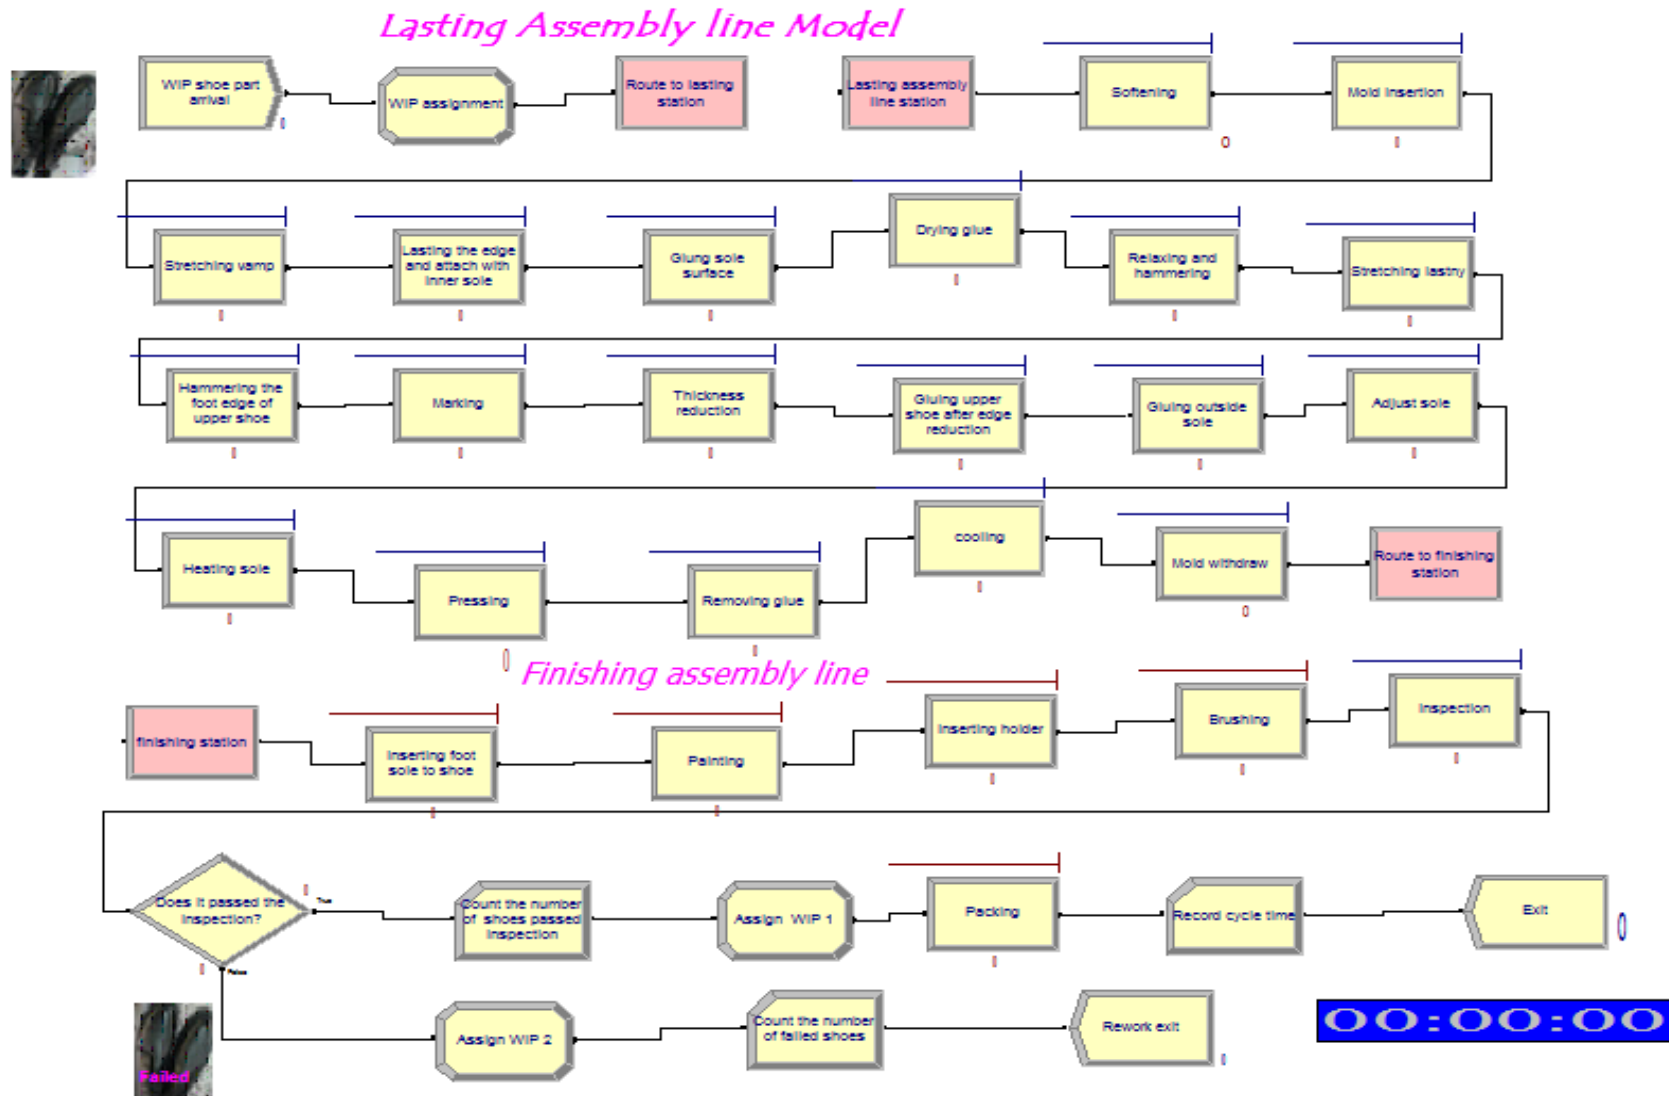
Lasting Assembly line Model

WIP shoe part arrival

WIP assignment

Route to lasting station

Lasting assembly line station

Softening

0

Mold insertion

Stretching vamp

Lasting the edge and attach with inner sole

Glung sole surface

Drying glue

Relaxing and hammering

Stretching lastry

Hammering the foot edge of upper shoe

Marking

Thickness reduction

Gluing upper shoe after edge reduction

Gluing outside sole

Adjust sole

Heating sole

Pressing

Removing glue

cooling

Mold withdraw

0

Route to finishing station

0

Finishing assembly line

finishing station

Inserting foot sole to shoe

Painting

Inserting holder

Brushing

Inspection

Does it passed the inspection?

True

False

Count the number of shoes passed inspection

Assign WIP 1

Packing

Record cycle time

Exit

0

Assign WIP 2

Count the number of failed shoes

Rework exit

Failed

00:00:00